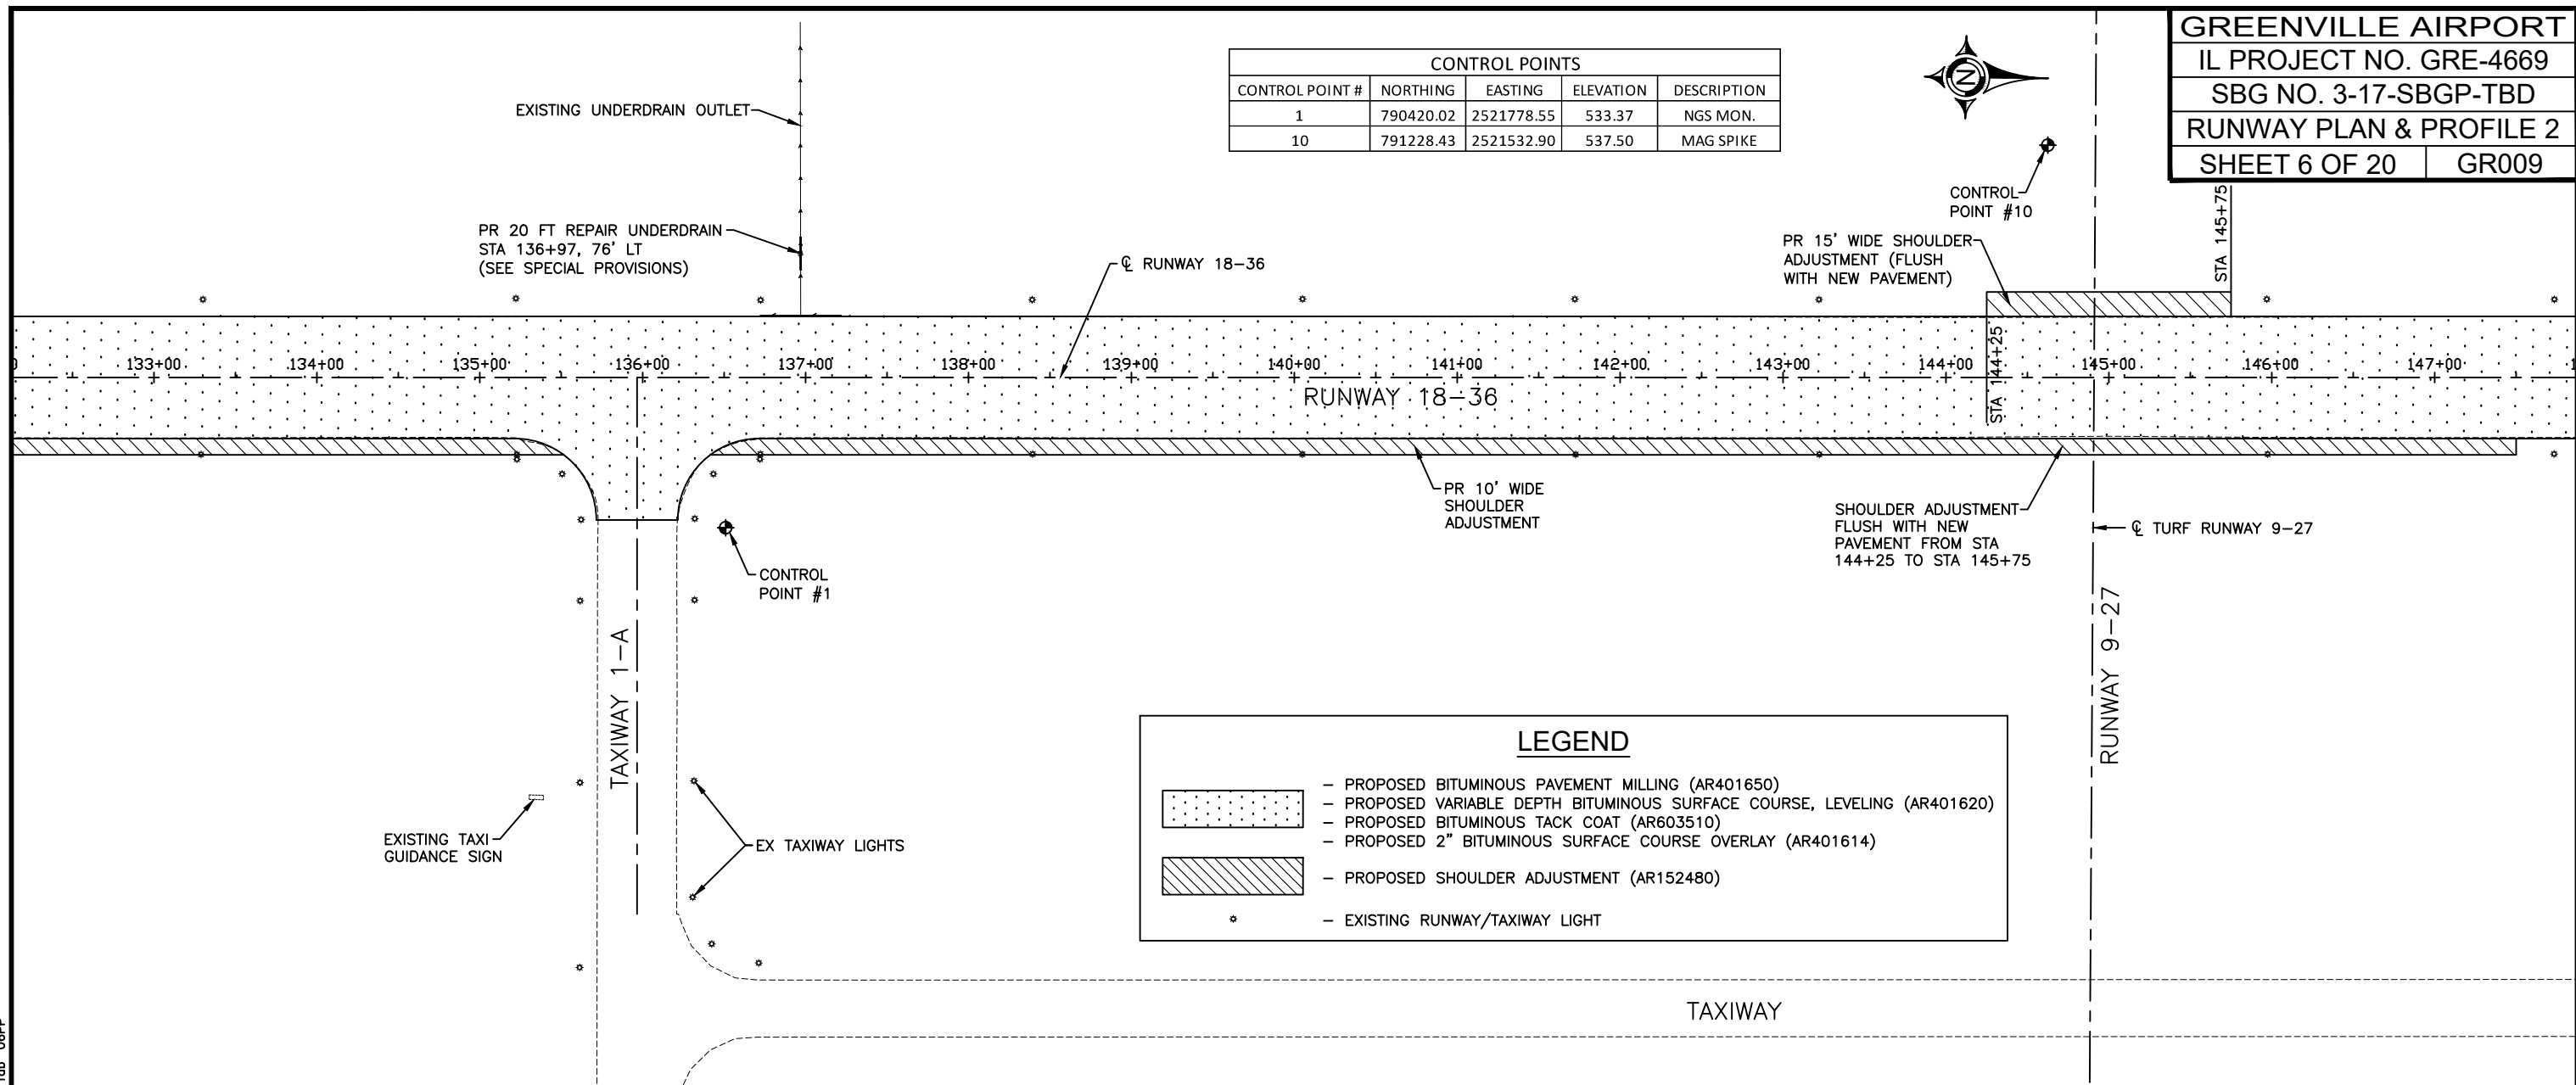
GREENVILLE AIRPORT
IL PROJECT NO. GRE-4669
SBG NO. 3-17-SBGP-TBD
RUNWAY PLAN & PROFILE 2
SHEET 6 OF 20 | GR009

| CONTROL POINTS | | | | |
|---|---|---|---|---|
| CONTROL POINT # | NORTHING | EASTING | ELEVATION | DESCRIPTION |
| 1 | 790420.02 | 2521778.55 | 533.37 | NGS MON. |
| 10 | 791228.43 | 2521532.90 | 537.50 | MAG SPIKE |

EXISTING UNDERDRAIN OUTLET

PR 20 FT REPAIR UNDERDRAIN
STA 136+97, 76' LT
(SEE SPECIAL PROVISIONS)

℄ RUNWAY 18-36

CONTROL POINT #10

PR 15' WIDE SHOULDER ADJUSTMENT (FLUSH WITH NEW PAVEMENT)

STA 145+75

133+00 134+00 135+00 136+00 137+00 138+00 139+00 140+00 141+00 142+00 143+00 144+00 145+00 146+00 147+00

STA 144+25

RUNWAY 18-36

PR 10' WIDE SHOULDER ADJUSTMENT

SHOULDER ADJUSTMENT FLUSH WITH NEW PAVEMENT FROM STA 144+25 TO STA 145+75

℄ TURF RUNWAY 9-27

CONTROL POINT #1

TAXIWAY 1-A

RUNWAY 9-27

EXISTING TAXI GUIDANCE SIGN

EX TAXIWAY LIGHTS

LEGEND
- PROPOSED BITUMINOUS PAVEMENT MILLING (AR401650)
- PROPOSED VARIABLE DEPTH BITUMINOUS SURFACE COURSE, LEVELING (AR401620)
- PROPOSED BITUMINOUS TACK COAT (AR603510)
- PROPOSED 2" BITUMINOUS SURFACE COURSE OVERLAY (AR401614)
- PROPOSED SHOULDER ADJUSTMENT (AR152480)
- EXISTING RUNWAY/TAXIWAY LIGHT

TAXIWAY